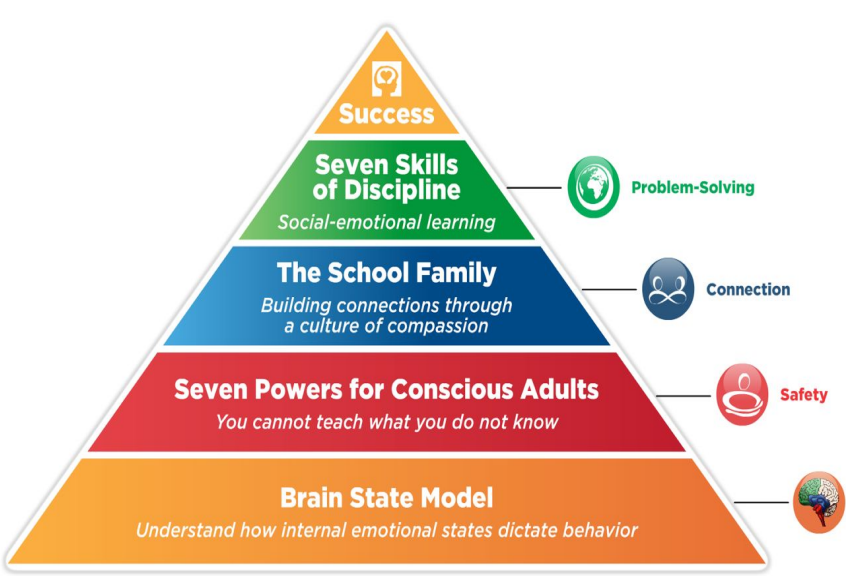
Success

Seven Skills of Discipline
Social-emotional learning

Problem-Solving

The School Family
Building connections through a culture of compassion

Connection

Seven Powers for Conscious Adults
You cannot teach what you do not know

Safety

Brain State Model
Understand how internal emotional states dictate behavior